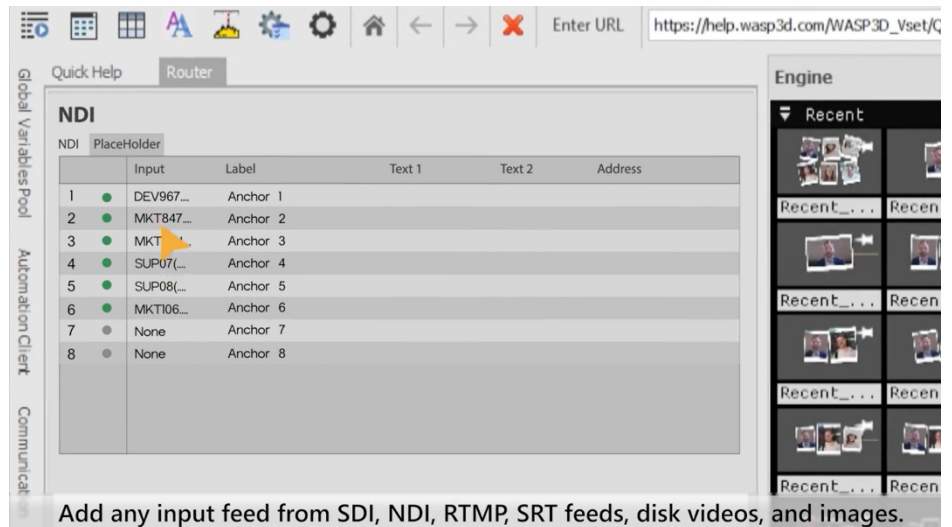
Enter URL https://help.wasp3d.com/WASP3D_Vset/Q

Global Variables Pool Automation Client Communicat

Quick Help Router

NDI

NDI PlaceHolder

| | | Input | Label | Text 1 | Text 2 | Address |
|---|---|---|---|---|---|---|
| 1 | ● | DEV967... | Anchor 1 | | | |
| 2 | ● | MKT847... | Anchor 2 | | | |
| 3 | ● | MKT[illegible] | Anchor 3 | | | |
| 4 | ● | SUP07(... | Anchor 4 | | | |
| 5 | ● | SUP08(... | Anchor 5 | | | |
| 6 | ● | MKT106... | Anchor 6 | | | |
| 7 | ● | None | Anchor 7 | | | |
| 8 | ● | None | Anchor 8 | | | |

Engine

Recent

Recent_... Recen

Recent_... Recen

Recent_... Recen

Recent_... Recen

Add any input feed from SDI, NDI, RTMP, SRT feeds, disk videos, and images.